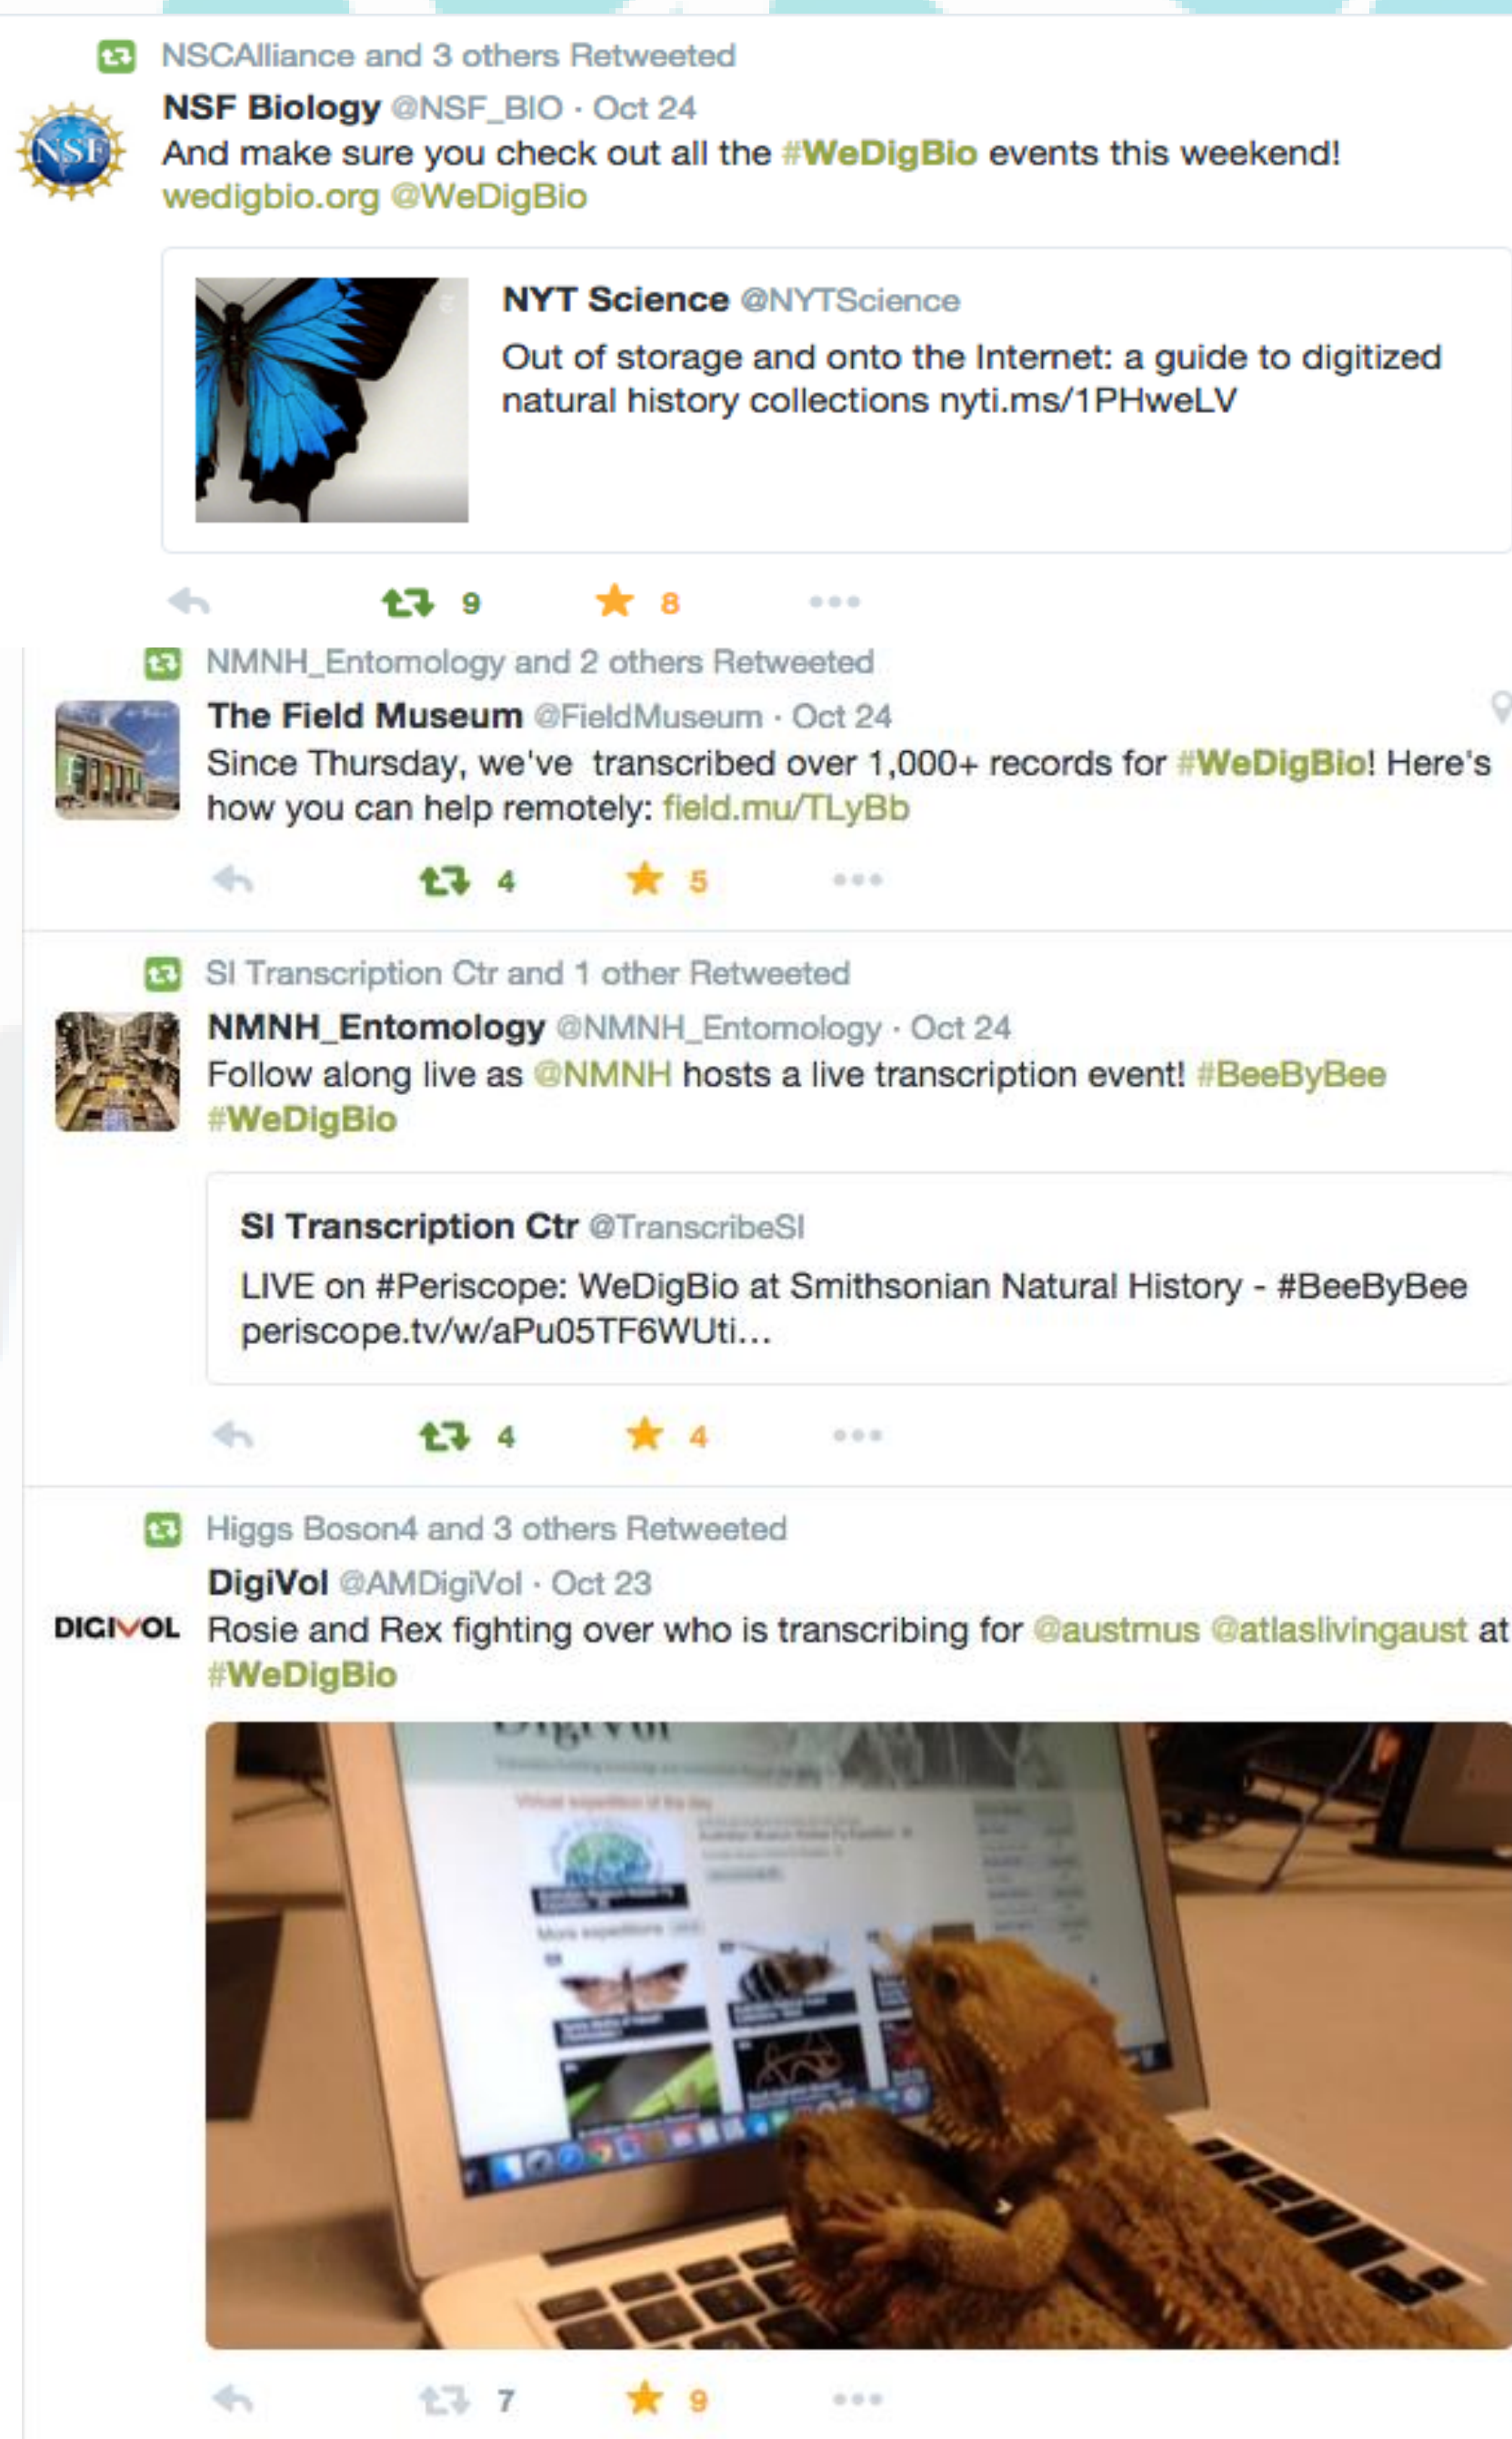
NSCAlliance and 3 others Retweeted

NSF Biology @NSF_BIO · Oct 24
And make sure you check out all the #WeDigBio events this weekend! wedigbio.org @WeDigBio

NSF

NYT Science @NYTScience
Out of storage and onto the Internet: a guide to digitized natural history collections nyti.ms/1PHweLV

9 8

NMNH_Entomology and 2 others Retweeted

The Field Museum @FieldMuseum · Oct 24
Since Thursday, we've transcribed over 1,000+ records for #WeDigBio! Here's how you can help remotely: field.mu/TLyBb

4 5

SI Transcription Ctr and 1 other Retweeted

NMNH_Entomology @NMNH_Entomology · Oct 24
Follow along live as @NMNH hosts a live transcription event! #BeeByBee #WeDigBio

SI Transcription Ctr @TranscribeSI
LIVE on #Periscope: WeDigBio at Smithsonian Natural History - #BeeByBee periscope.tv/w/aPu05TF6WUti...

4 4

Higgs Boson4 and 3 others Retweeted

DigiVol @AMDigiVol · Oct 23
DIGIVOL
Rosie and Rex fighting over who is transcribing for @austmus @atlaslivingaust at #WeDigBio

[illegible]

7 9